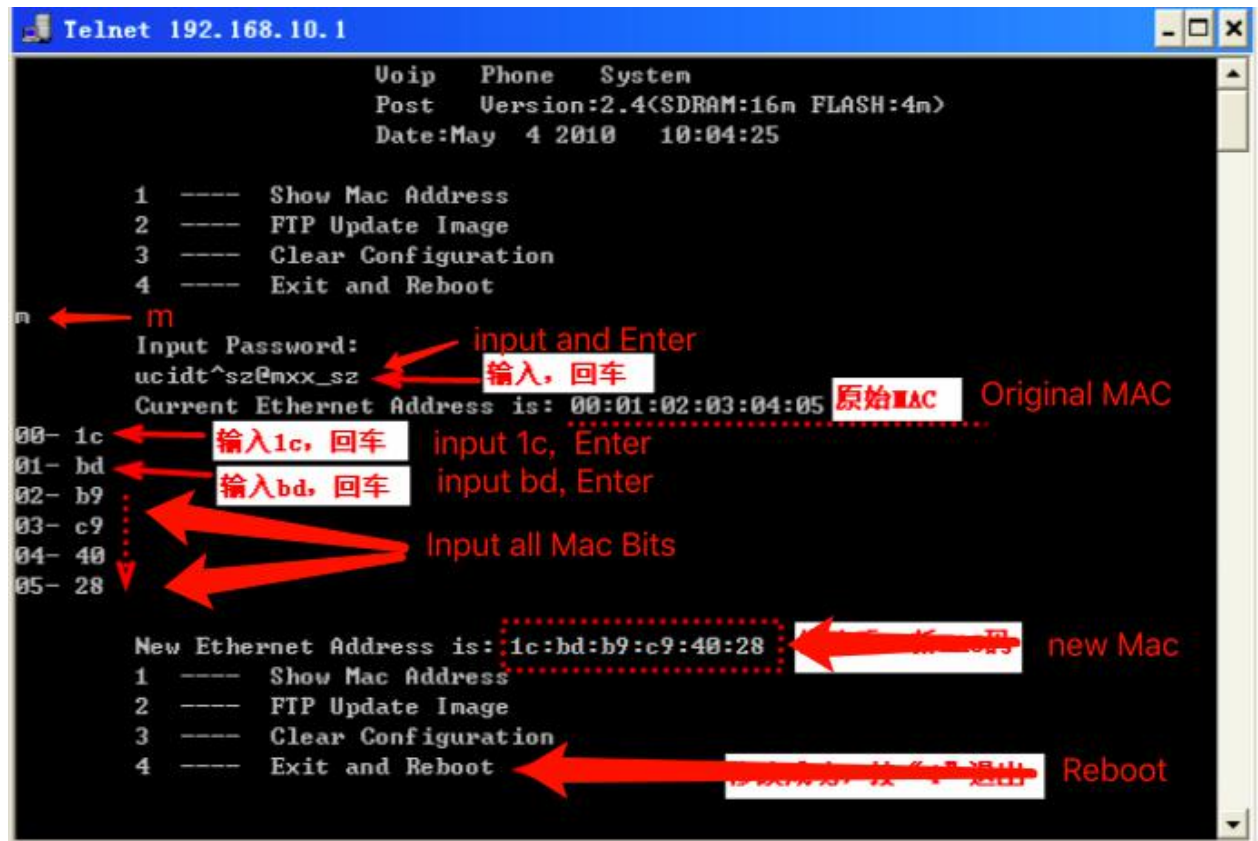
Telnet 192.168.10.1

Voip Phone System
Post Version:2.4(SDRAM:16m FLASH:4m)
Date:May 4 2010 10:04:25

1 ---- Show Mac Address
2 ---- FTP Update Image
3 ---- Clear Configuration
4 ---- Exit and Reboot
m
m
Input Password:
input and Enter
ucidt^sz@mxx_sz
输入，回车
Current Ethernet Address is: 00:01:02:03:04:05
原始MAC
Original MAC
00- 1c
输入1c，回车
input 1c, Enter
01- bd
输入bd，回车
input bd, Enter
02- b9
03- c9
Input all Mac Bits
04- 40
05- 28

New Ethernet Address is: 1c:bd:b9:c9:40:28
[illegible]
new Mac
1 ---- Show Mac Address
2 ---- FTP Update Image
3 ---- Clear Configuration
4 ---- Exit and Reboot
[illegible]
Reboot